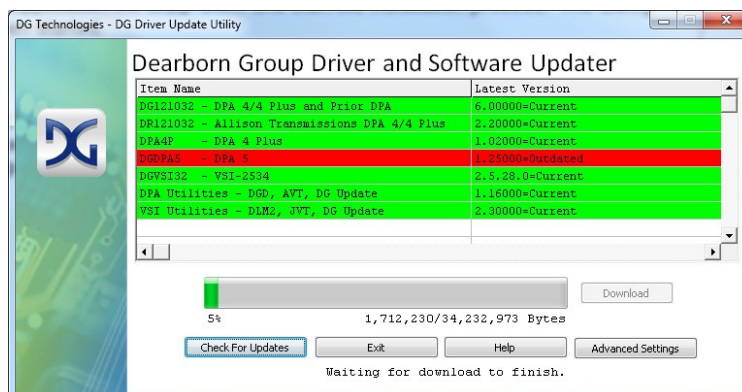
DG Technologies - DG Driver Update Utility

Dearborn Group Driver and Software Updater

| Item Name | Latest Version |
|---|---|
| DG121032 - DPA 4/4 Plus and Prior DPA | 6.00000=Current |
| DR121032 - Allison Transmissions DPA 4/4 Plus | 2.20000=Current |
| DPA4P - DPA 4 Plus | 1.02000=Current |
| DGDPA5 - DPA 5 | 1.25000=Outdated |
| DGVSI32 - VSI-2534 | 2.5.28.0=Current |
| DPA Utilities - DGD, AVT, DG Update | 1.16000=Current |
| VSI Utilities - DLM2, JVT, DG Update | 2.30000=Current |

Download

5% 1,712,230/34,232,973 Bytes

Check For Updates Exit Help Advanced Settings

Waiting for download to finish.